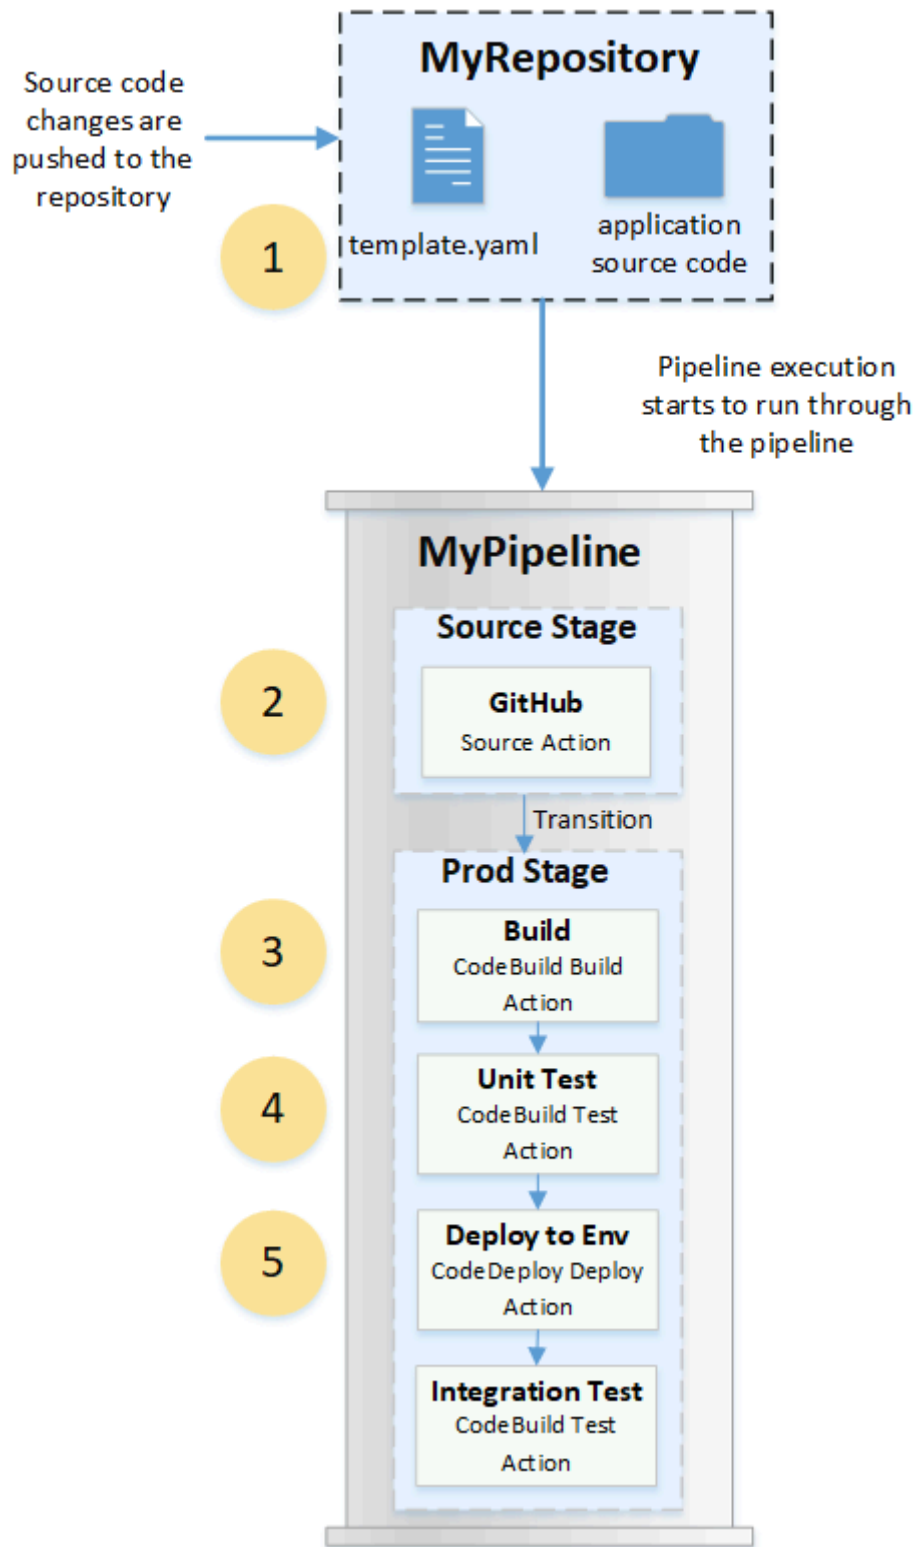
Source code changes are pushed to the repository

MyRepository

template.yaml

application source code

1

Pipeline execution starts to run through the pipeline

MyPipeline

Source Stage

2

GitHub
Source Action

Transition

Prod Stage

3

Build
CodeBuild Build Action

4

Unit Test
CodeBuild Test Action

5

Deploy to Env
CodeDeploy Deploy Action

Integration Test
CodeBuild Test Action